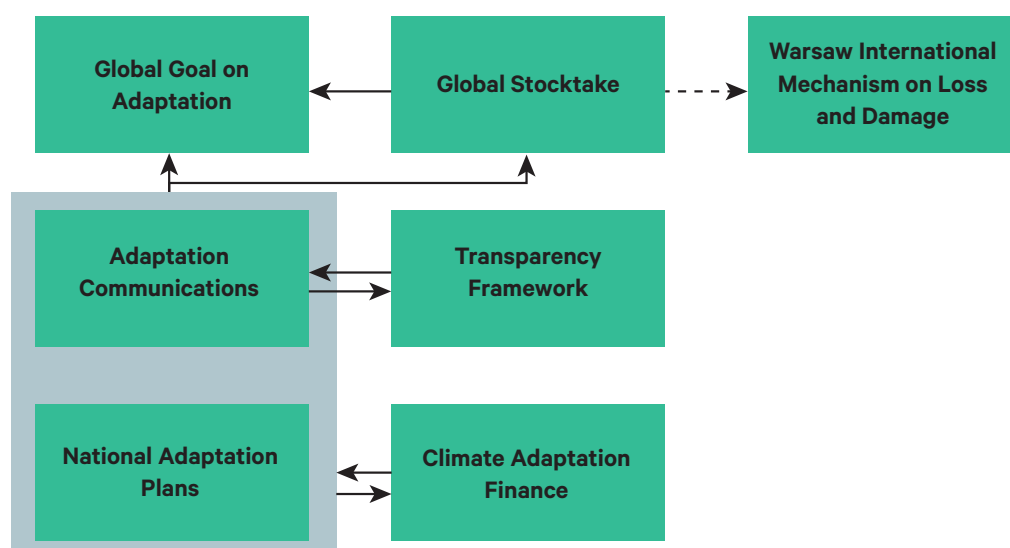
Global Goal on Adaptation

Global Stocktake

Warsaw International Mechanism on Loss and Damage

Adaptation Communications

Transparency Framework

National Adaptation Plans

Climate Adaptation Finance